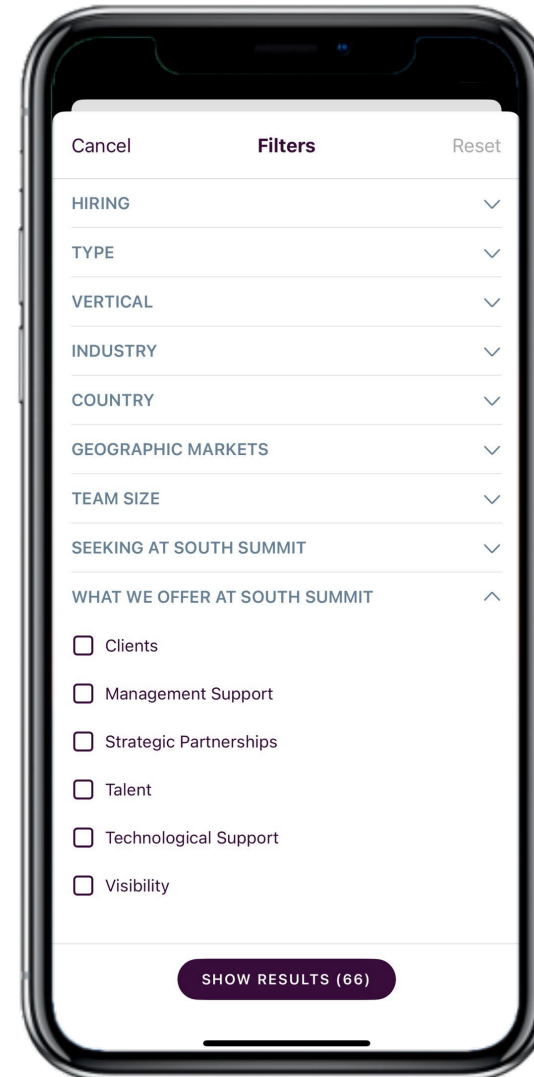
Cancel
Filters
Reset

HIRING

TYPE

VERTICAL

INDUSTRY

COUNTRY

GEOGRAPHIC MARKETS

TEAM SIZE

SEEKING AT SOUTH SUMMIT

WHAT WE OFFER AT SOUTH SUMMIT

Clients

Management Support

Strategic Partnerships

Talent

Technological Support

Visibility

SHOW RESULTS (66)